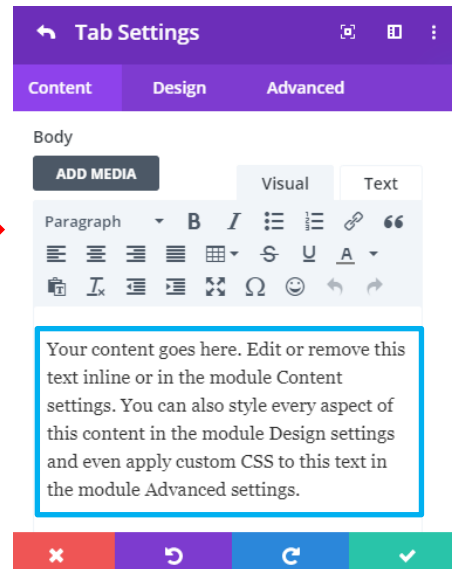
Tab Settings

Content Design Advanced

Body

ADD MEDIA

Visual Text

Paragraph

Your content goes here. Edit or remove this text inline or in the module Content settings. You can also style every aspect of this content in the module Design settings and even apply custom CSS to this text in the module Advanced settings.